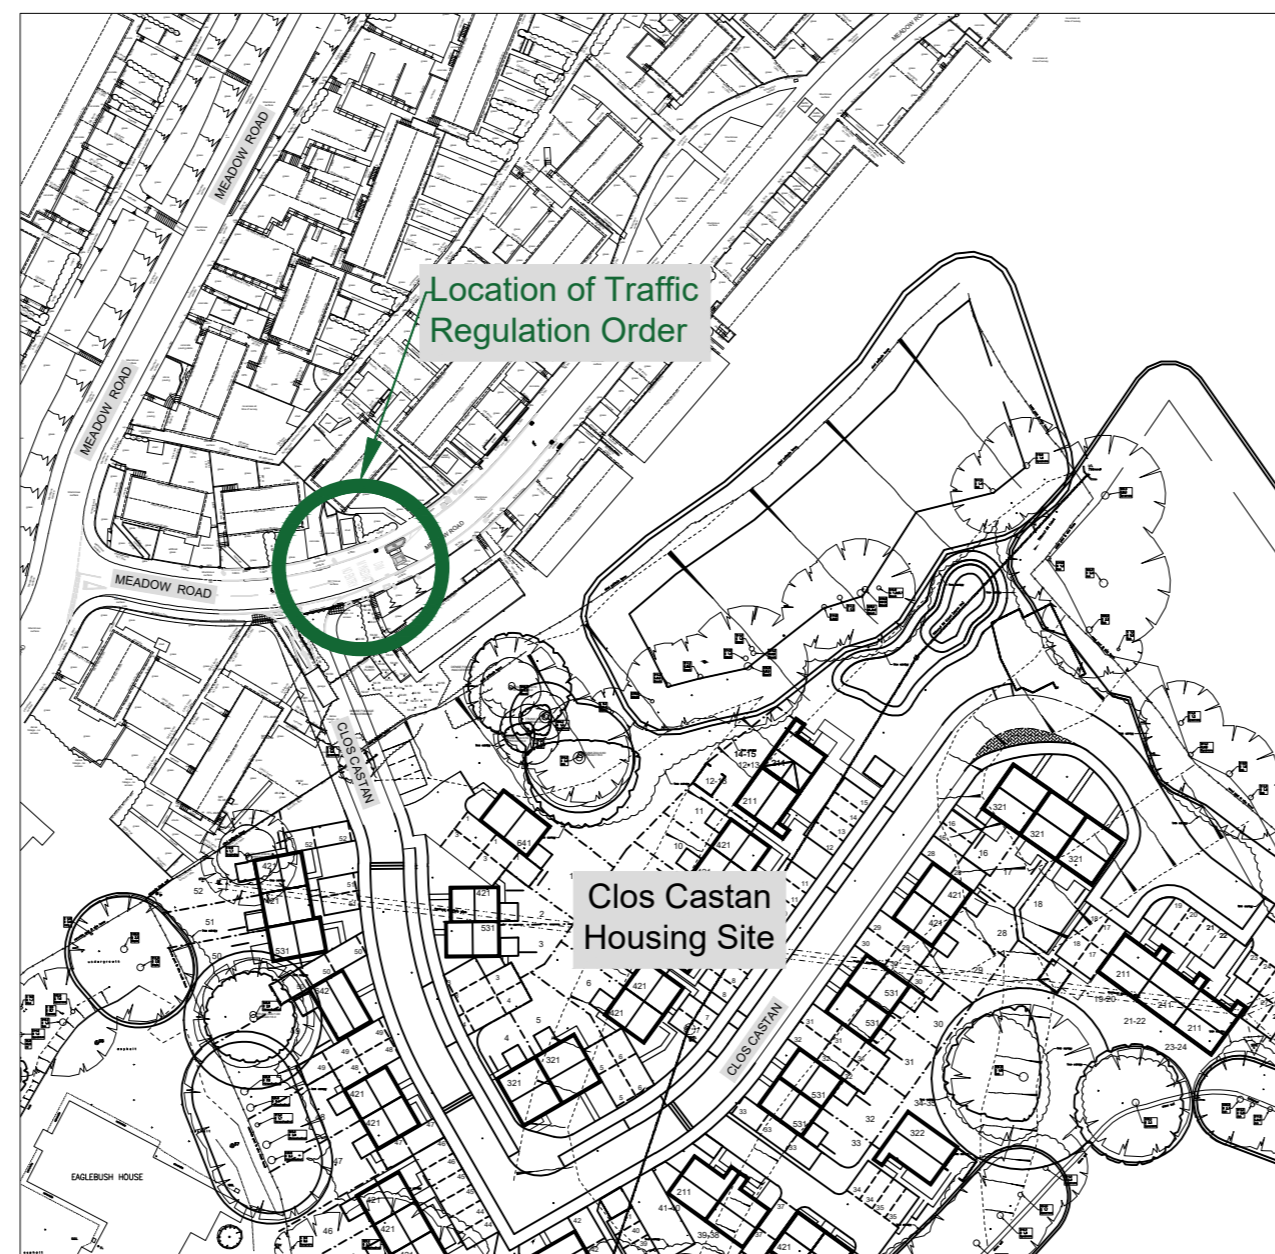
MEADOW ROAD

MEADOW ROAD

MEADOW ROAD

Location of Traffic Regulation Order

CLOS CASTAN

Clos Castan Housing Site

CLOS CASTAN

EAGLEBUSH HOUSE

641

421

531

321

321

421

421

211

211

421

421

321

321

321

421

531

531

531

531

322

211

211

211

421

421

421

421

531

421